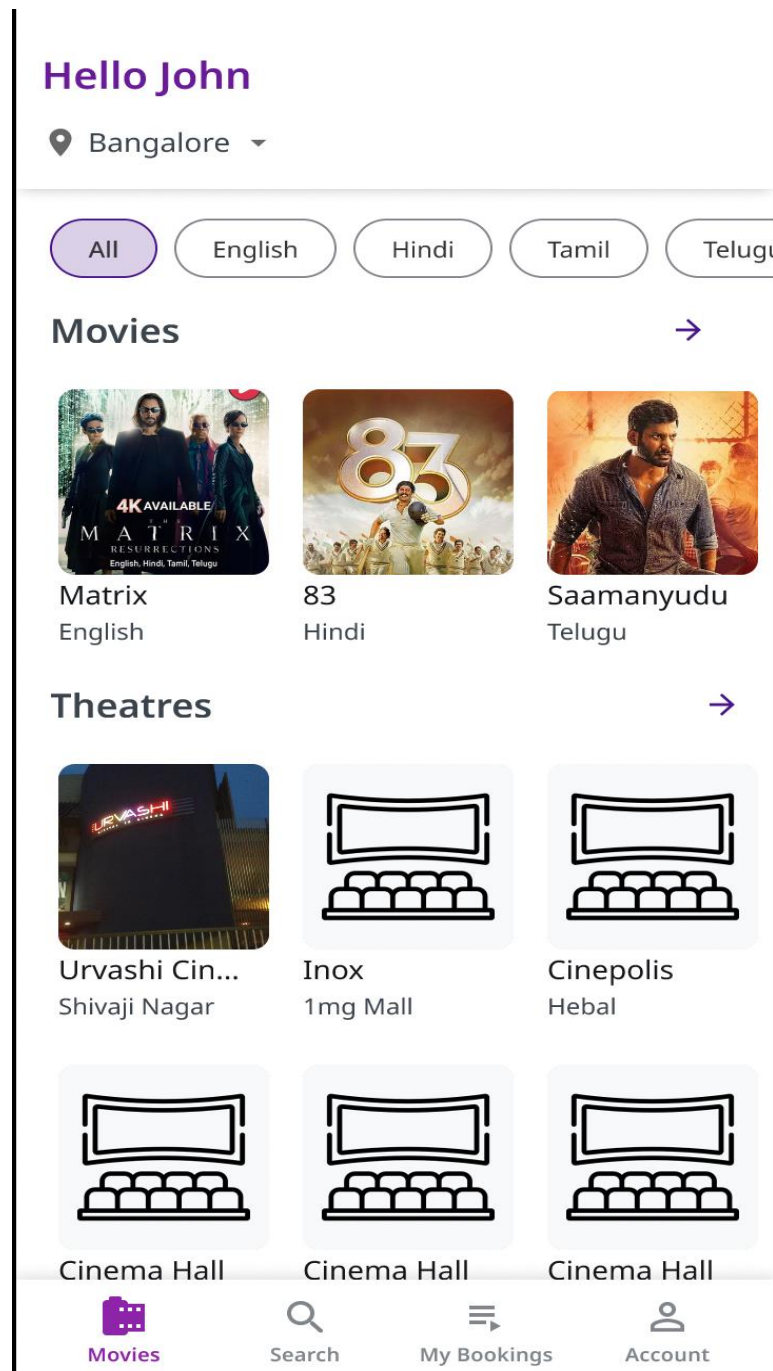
Hello John

Bangalore

All English Hindi Tamil Telug

Movies →

4K AVAILABLE
THE MATRIX RESURRECTIONS
English, Hindi, Tamil, Telugu

83

Matrix
English

83
Hindi

Saamanyudu
Telugu

Theatres →

URVASHI

Urvashi Cin...
Shivaji Nagar

Inox
1mg Mall

Cinepolis
Hebal

Cinema Hall

Cinema Hall

Cinema Hall

Movies Search My Bookings Account